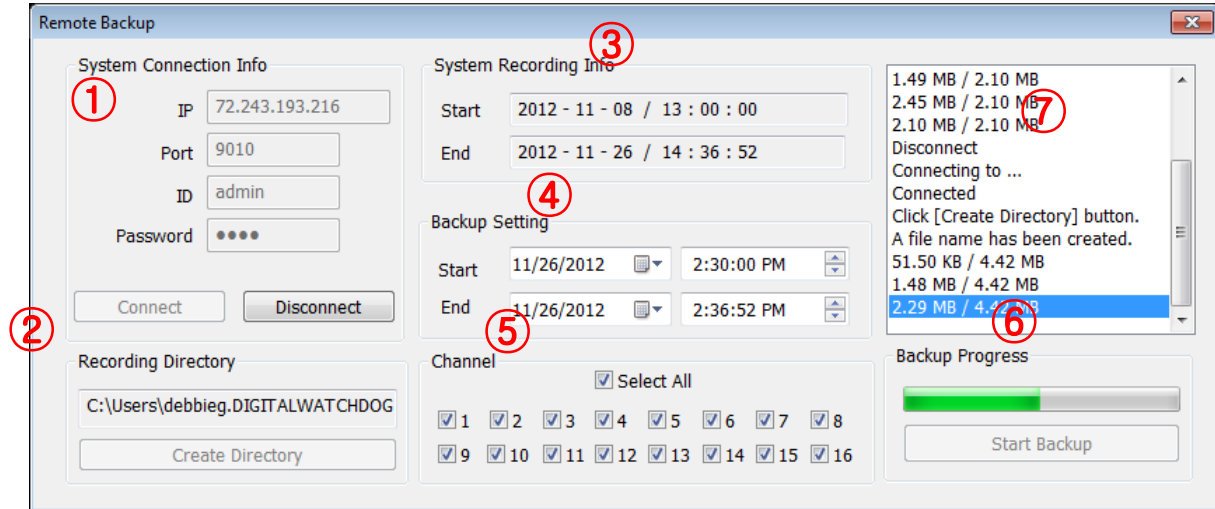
Remote Backup

System Connection Info
①
IP 72.243.193.216
Port 9010
ID admin
Password ●●●●
Connect
Disconnect

②

③
System Recording Info
Start 2012 - 11 - 08 / 13 : 00 : 00
End 2012 - 11 - 26 / 14 : 36 : 52

④
Backup Setting
Start 11/26/2012 2:30:00 PM
End 11/26/2012 2:36:52 PM
⑤

1.49 MB / 2.10 MB
2.45 MB / 2.10 MB
2.10 MB / 2.10 MB
⑦
Disconnect
Connecting to ...
Connected
Click [Create Directory] button.
A file name has been created.
51.50 KB / 4.42 MB
1.48 MB / 4.42 MB
2.29 MB / 4.42 MB
⑥

Recording Directory
C:\Users\debbieg.DIGITALWATCHDOG
Create Directory

Channel
Select All
1 2 3 4 5 6 7 8
9 10 11 12 13 14 15 16

Backup Progress
Start Backup